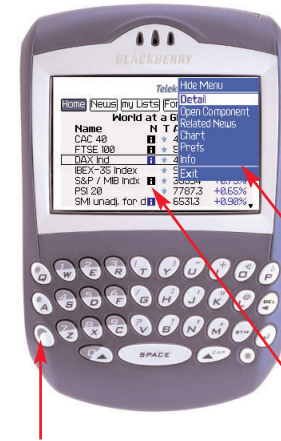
BLACKBERRY

Telek

Home | News | my Lists | For

World at a G

| Name | N | T | A |
|---|---|---|---|
| CAC 40 | | | 4 |
| FTSE 100 | | | 5 |
| DAX Ind | | | 4 |
| IBEX-35 Index | | | 9 |
| S&P / MIB Index | | | 3 |
| PSI 20 | | | 7787.3 +0.65% |
| SMI unadj. for di | | | 6531.3 +0.90% |

Hide Menu
Detail
Open Component
Related News
Chart
Prefs
Info
Exit

Q W E R T Y U I O P
A S D F G H J K L
Z X C V B N M
SPACE
DEL
SYM
CAP
ALT